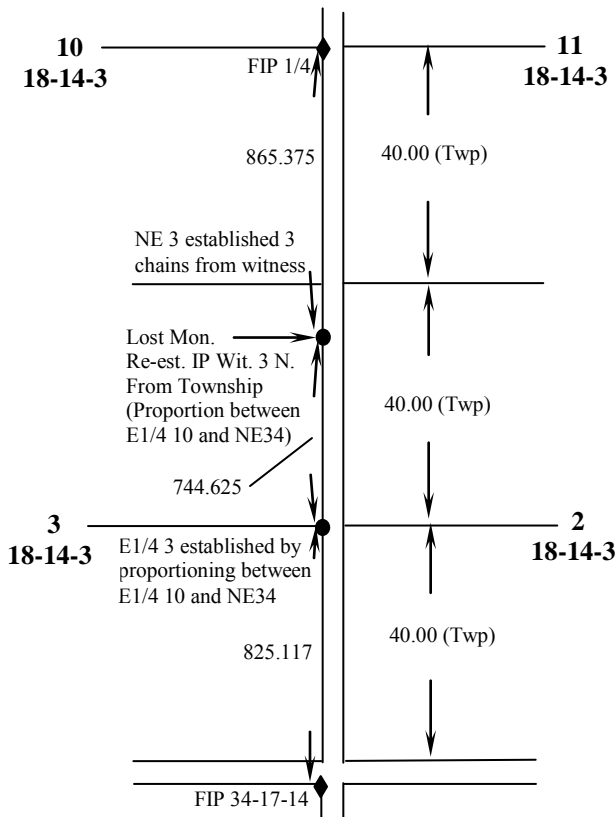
10
18-14-3

FIP 1/4

11
18-14-3

865.375

40.00 (Twp)

NE 3 established 3 chains from witness

Lost Mon. Re-est. IP Wit. 3 N. From Township (Proportion between E1/4 10 and NE34)

40.00 (Twp)

744.625

3
18-14-3

E1/4 3 established by proportioning between E1/4 10 and NE34

2
18-14-3

825.117

40.00 (Twp)

FIP 34-17-14